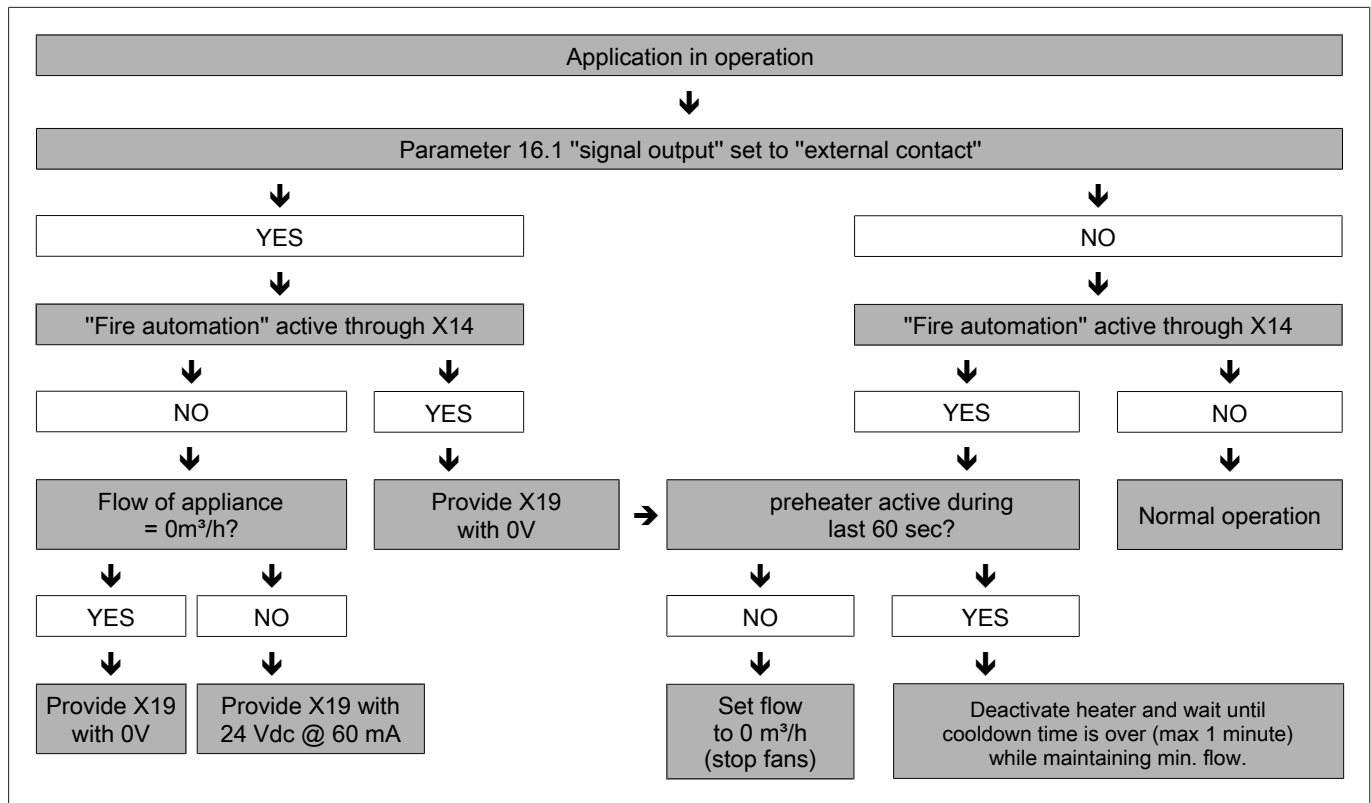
Application in operation

Parameter 16.1 "signal output" set to "external contact"

YES

NO

"Fire automation" active through X14

"Fire automation" active through X14

NO

YES

YES

NO

Flow of appliance = 0m³/h?

Provide X19 with 0V

preheater active during last 60 sec?

Normal operation

YES

NO

NO

YES

Provide X19 with 0V

Provide X19 with 24 Vdc @ 60 mA

Set flow to 0 m³/h (stop fans)

Deactivate heater and wait until cooldown time is over (max 1 minute) while maintaining min. flow.